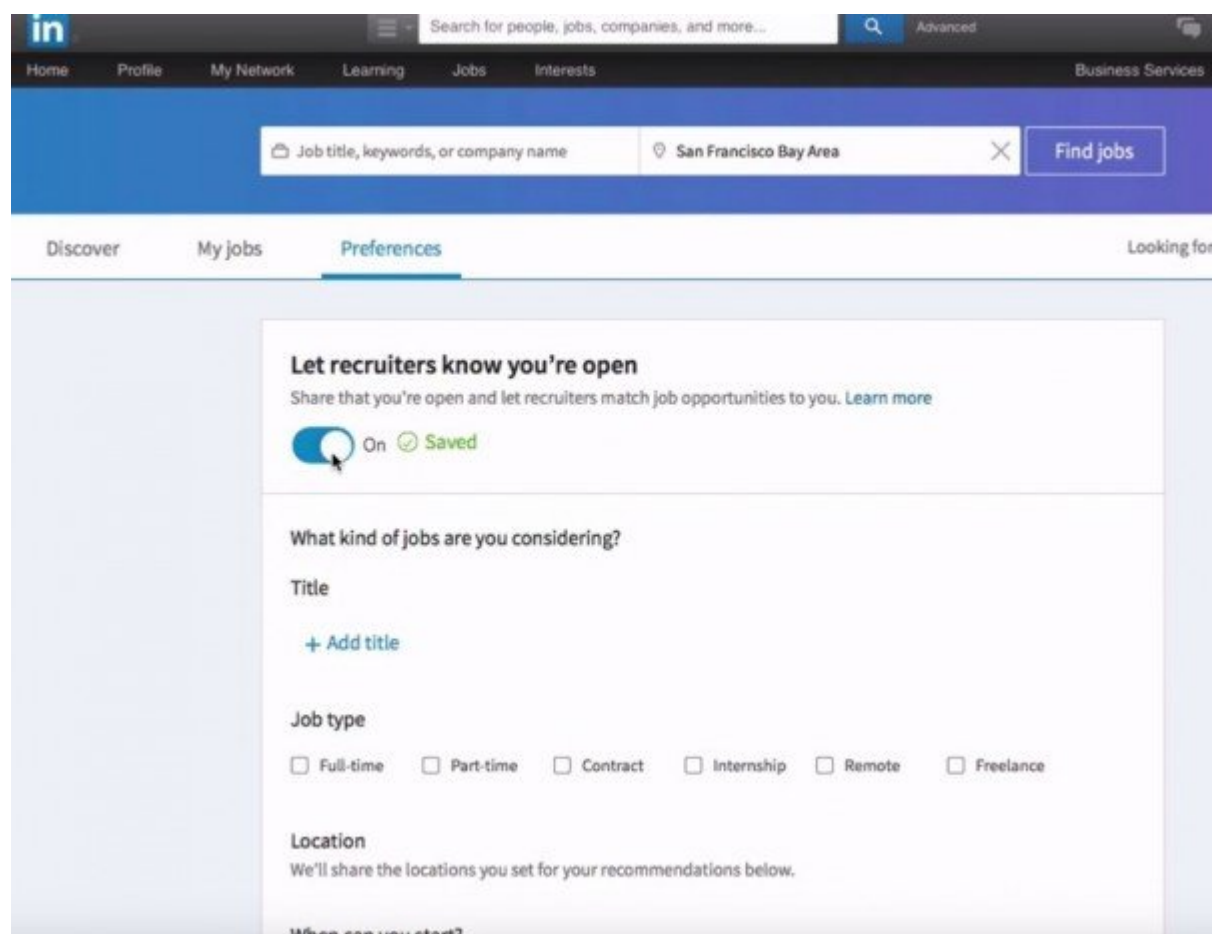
in

Search for people, jobs, companies, and more...

Advanced

Home Profile My Network Learning Jobs Interests Business Services

Job title, keywords, or company name

San Francisco Bay Area

Find jobs

Discover My jobs Preferences Looking fo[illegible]

Let recruiters know you're open

Share that you're open and let recruiters match job opportunities to you. Learn more

On Saved

What kind of jobs are you considering?

Title

+ Add title

Job type

Full-time Part-time Contract Internship Remote Freelance

Location

We'll share the locations you set for your recommendations below.

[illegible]